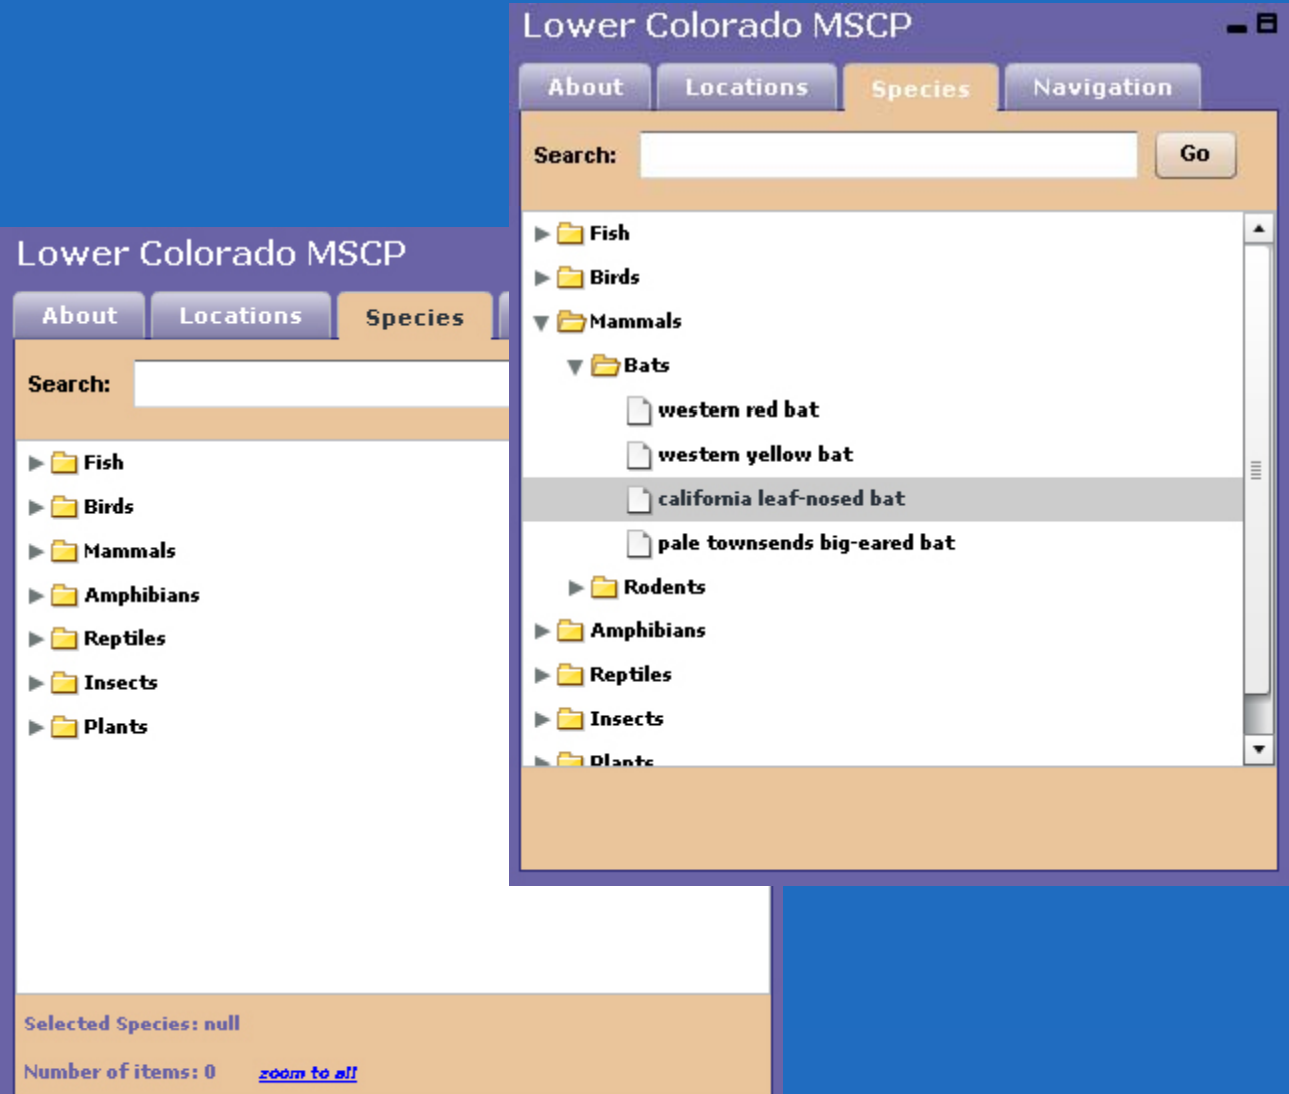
Lower Colorado MSCP

About
Locations
Species
Navigation

Search:
Go

Fish
Birds
Mammals
Bats
western red bat
western yellow bat
california leaf-nosed bat
pale townsends big-eared bat
Rodents
Amphibians
Reptiles
Insects
Plants

Lower Colorado MSCP

About
Locations
Species

Search:

Fish
Birds
Mammals
Amphibians
Reptiles
Insects
Plants

Selected Species: null

Number of items: 0
zoom to all